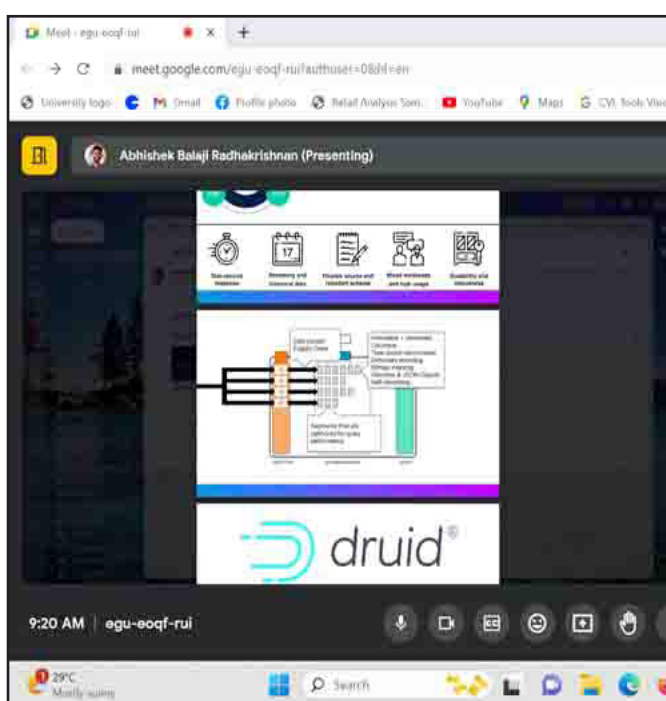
Meet - egu-eoqf-rui

meet.google.com/egu-eoqf-rui?authuser=0&hl=en

University logo Gmail Profile photo Retail Analysis Som... YouTube Maps CVI Tools Vid

Abhishek Balaji Radhakrishnan (Presenting)

Sub-second response

Streaming and historical data

Flexible source and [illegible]

Mixed workloads and high usage

Scalability and robustness

17

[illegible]

druid®

9:20 AM | egu-eoqf-rui

29°C
Mostly sunny

Search